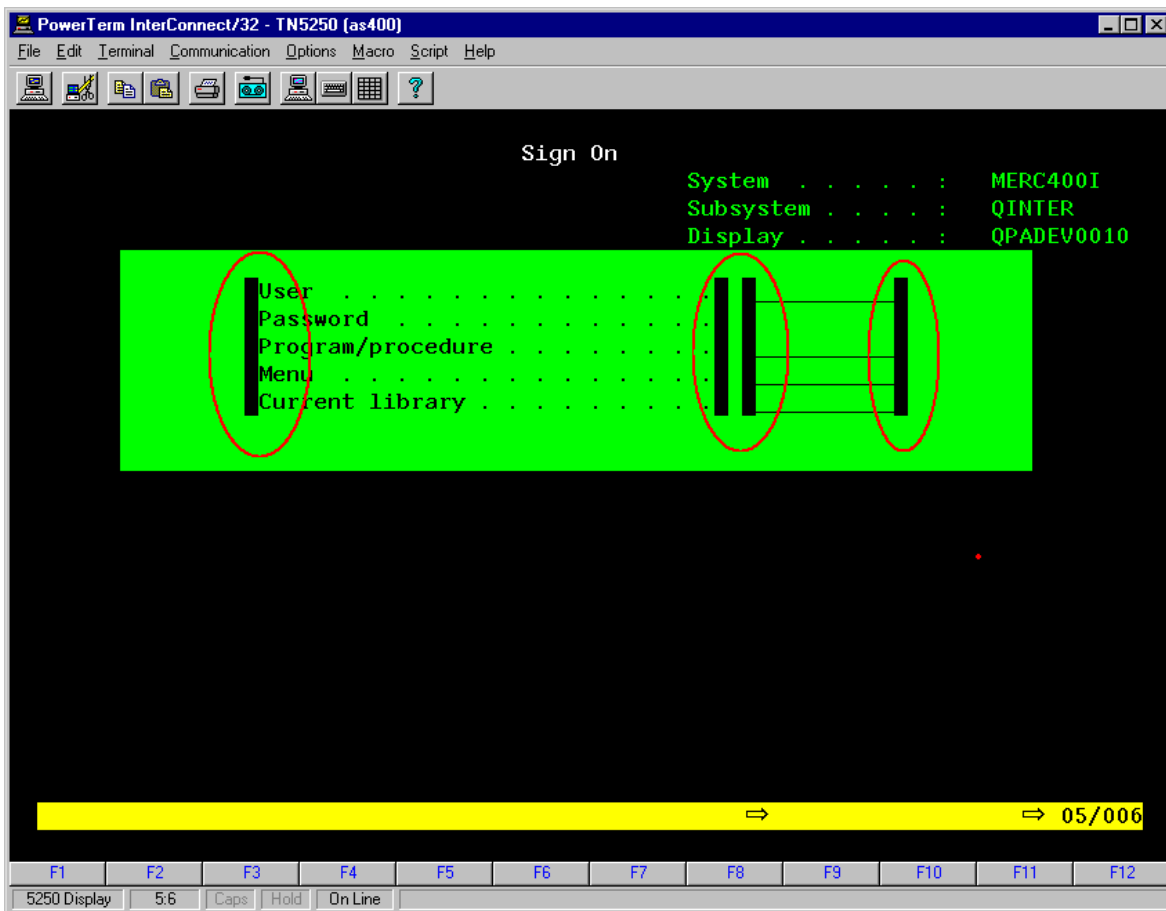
PowerTerm InterConnect/32 - TN5250 (as400)

File Edit Terminal Communication Options Macro Script Help

Sign On

System . . . . . : MERC400I
Subsystem . . . . : QINTER
Display . . . . . : QPADEV0010

User . . . . . . . . . . . . . .
Password . . . . . . . . . . . .
Program/procedure . . . . . . .
Menu . . . . . . . . . . . . . .
Current library . . . . . . . .

⇨ ⇨ 05/006

| F1 | F2 | F3 | F4 | F5 | F6 | F7 | F8 | F9 | F10 | F11 | F12 |
|---|---|---|---|---|---|---|---|---|---|---|---|

5250 Display 5:6 Caps Hold On Line